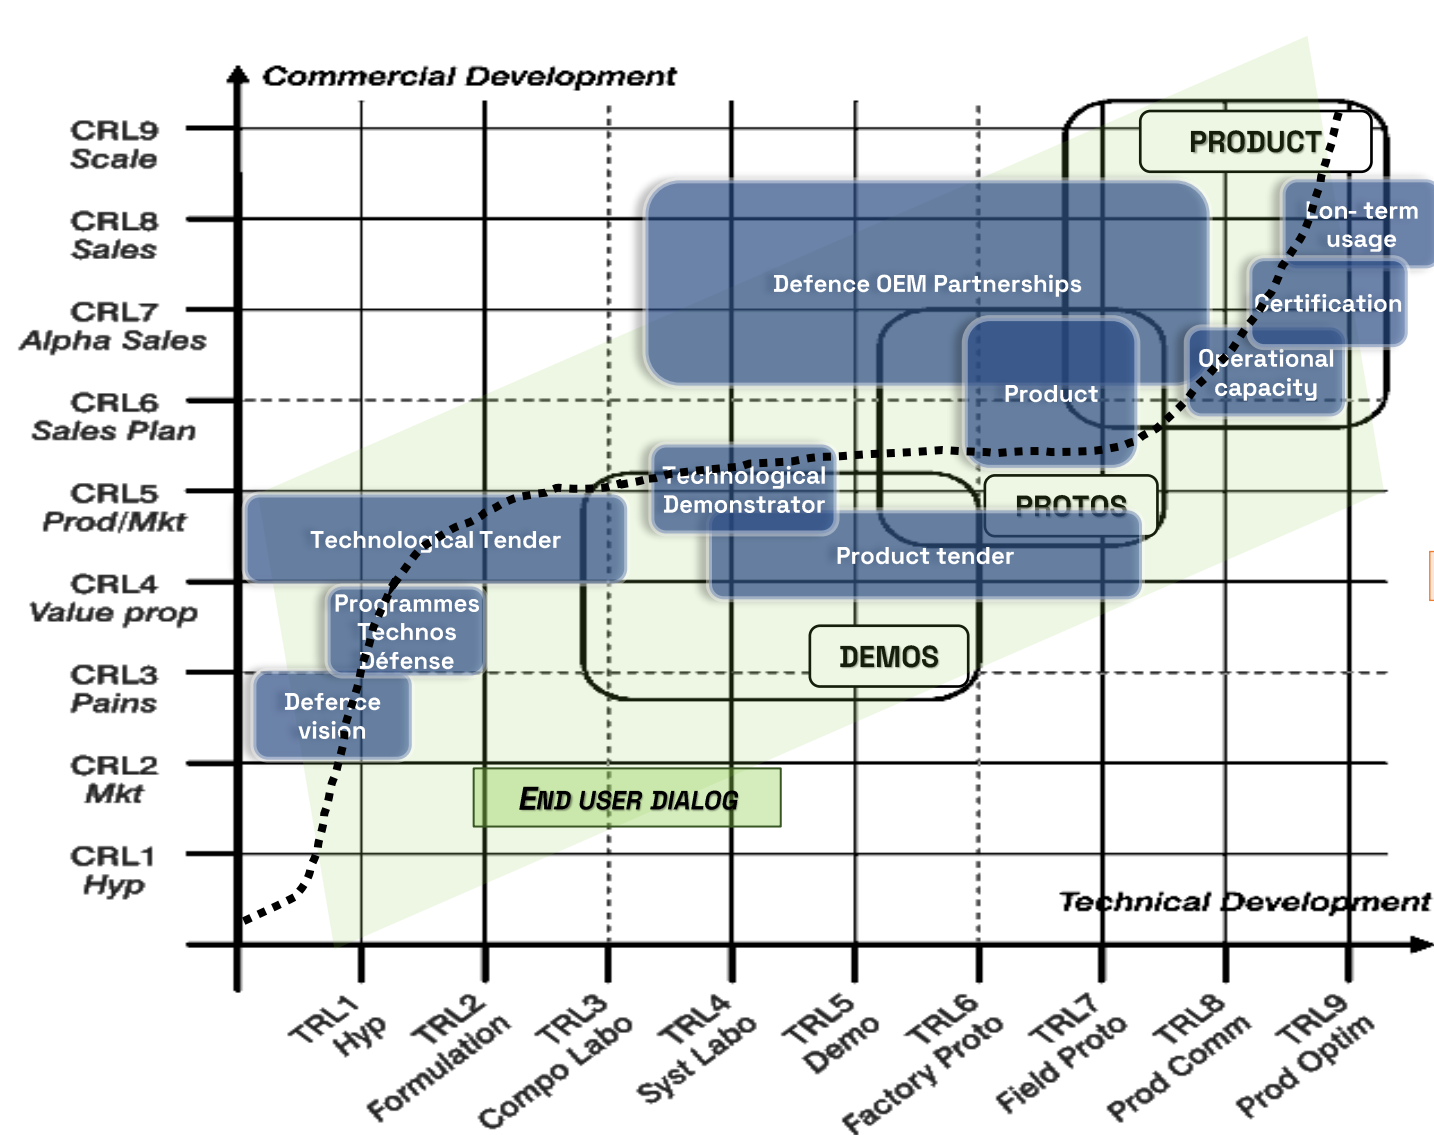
Commercial Development

CRL9 Scale
CRL8 Sales
CRL7 Alpha Sales
CRL6 Sales Plan
CRL5 Prod/Mkt
CRL4 Value prop
CRL3 Pains
CRL2 Mkt
CRL1 Hyp

PRODUCT

Lon- term usage

Defence OEM Partnerships

Certification

Operational capacity

Product

Technological Demonstrator

PROTOS

Technological Tender

Product tender

Programmes Technos Défense

DEMOS

Defence vision

END USER DIALOG

Technical Development

TRL1 Hyp
TRL2 Formulation
TRL3 Compo Labo
TRL4 Syst Labo
TRL5 Demo
TRL6 Factory Proto
TRL7 Field Proto
TRL8 Prod Comm
TRL9 Prod Optim